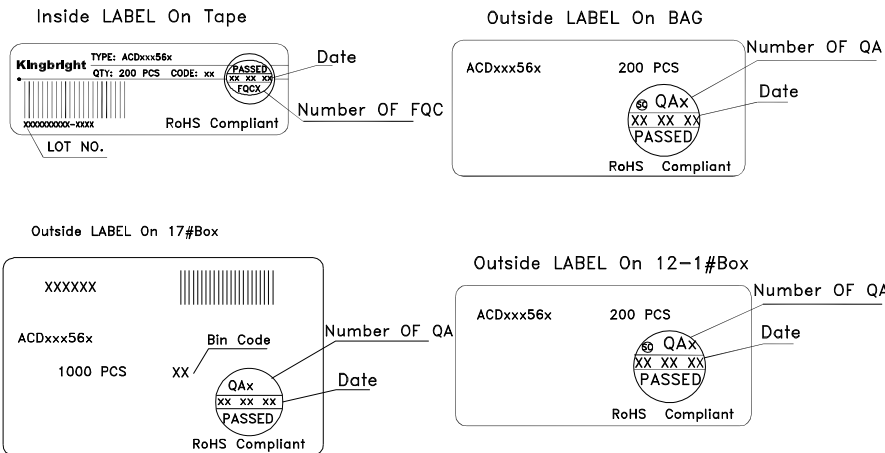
Inside LABEL On Tape

Kingbright TYPE: ACDxxx56x
QTY: 200 PCS CODE: xx
PASSED
XX XX XX
FQCX
Date
Number OF FQC
XXXXXXXXXX-XXXX
RoHS Compliant
LOT NO.

Outside LABEL On BAG

ACDxxx56x
200 PCS
Number OF QA
50 QAx
XX XX XX
PASSED
Date
RoHS Compliant

Outside LABEL On 17#Box

XXXXXX
ACDxxx56x
1000 PCS
Bin Code
XX
Number OF QA
QAx
XX XX XX
PASSED
Date
RoHS Compliant

Outside LABEL On 12-1#Box

ACDxxx56x
200 PCS
Number OF QA
50 QAx
XX XX XX
PASSED
Date
RoHS Compliant